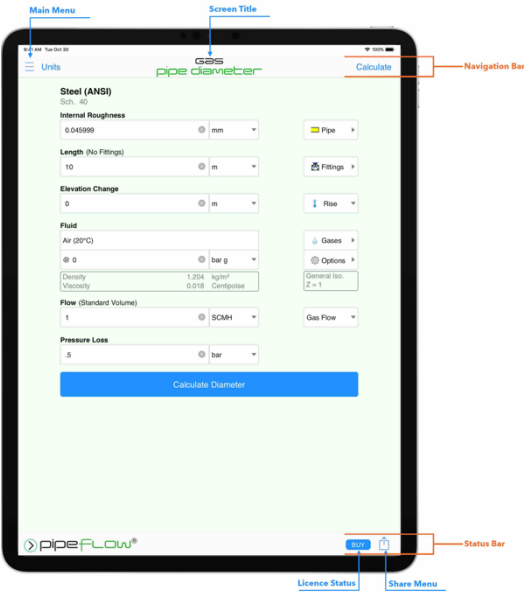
Main Menu

Screen Title

9:41 AM Tue Oct 30

100%

Units

Gas
pipe diameter

Calculate

Navigation Bar

Steel (ANSI)
Sch. 40

Internal Roughness

0.045999 mm

Pipe

Length (No Fittings)

10 m

Fittings

Elevation Change

0 m

Rise

Fluid

Air (20°C)

Gases

@ 0 bar g

Options

| Density | 1.204 | kg/m³ |
|---|---|---|
| Viscosity | 0.018 | Centipoise |

General Iso.
Z = 1

Flow (Standard Volume)

1 SCMH

Gas Flow

Pressure Loss

.5 bar

Calculate Diameter

pipe flow®

BUY

Status Bar

Licence Status

Share Menu